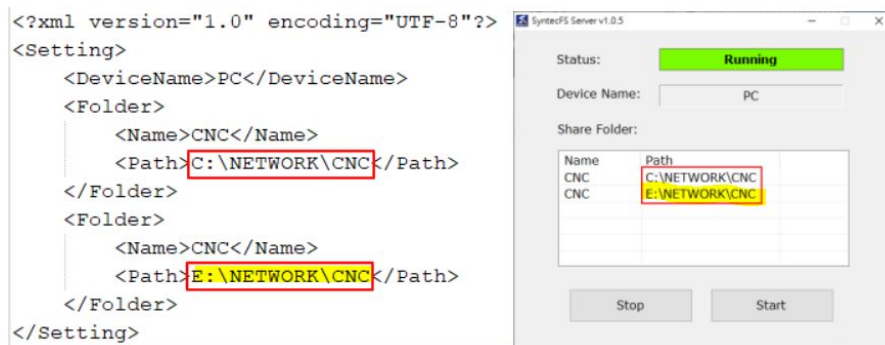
<?xml version="1.0" encoding="UTF-8"?>
<Setting>
<DeviceName>PC</DeviceName>
<Folder>
<Name>CNC</Name>
<Path>C:\NETWORK\CNC</Path>
</Folder>
<Folder>
<Name>CNC</Name>
<Path>E:\NETWORK\CNC</Path>
</Folder>
</Setting>

SyntecFS Server v1.0.5

Status: Running

Device Name: PC

Share Folder:

| Name | Path |
|---|---|
| CNC | C:\NETWORK\CNC |
| CNC | E:\NETWORK\CNC |

Stop Start